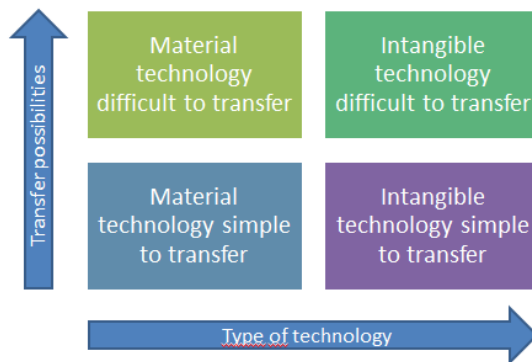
Transfer possibilities

Material technology difficult to transfer

Intangible technology difficult to transfer

Material technology simple to transfer

Intangible technology simple to transfer

Type of technology